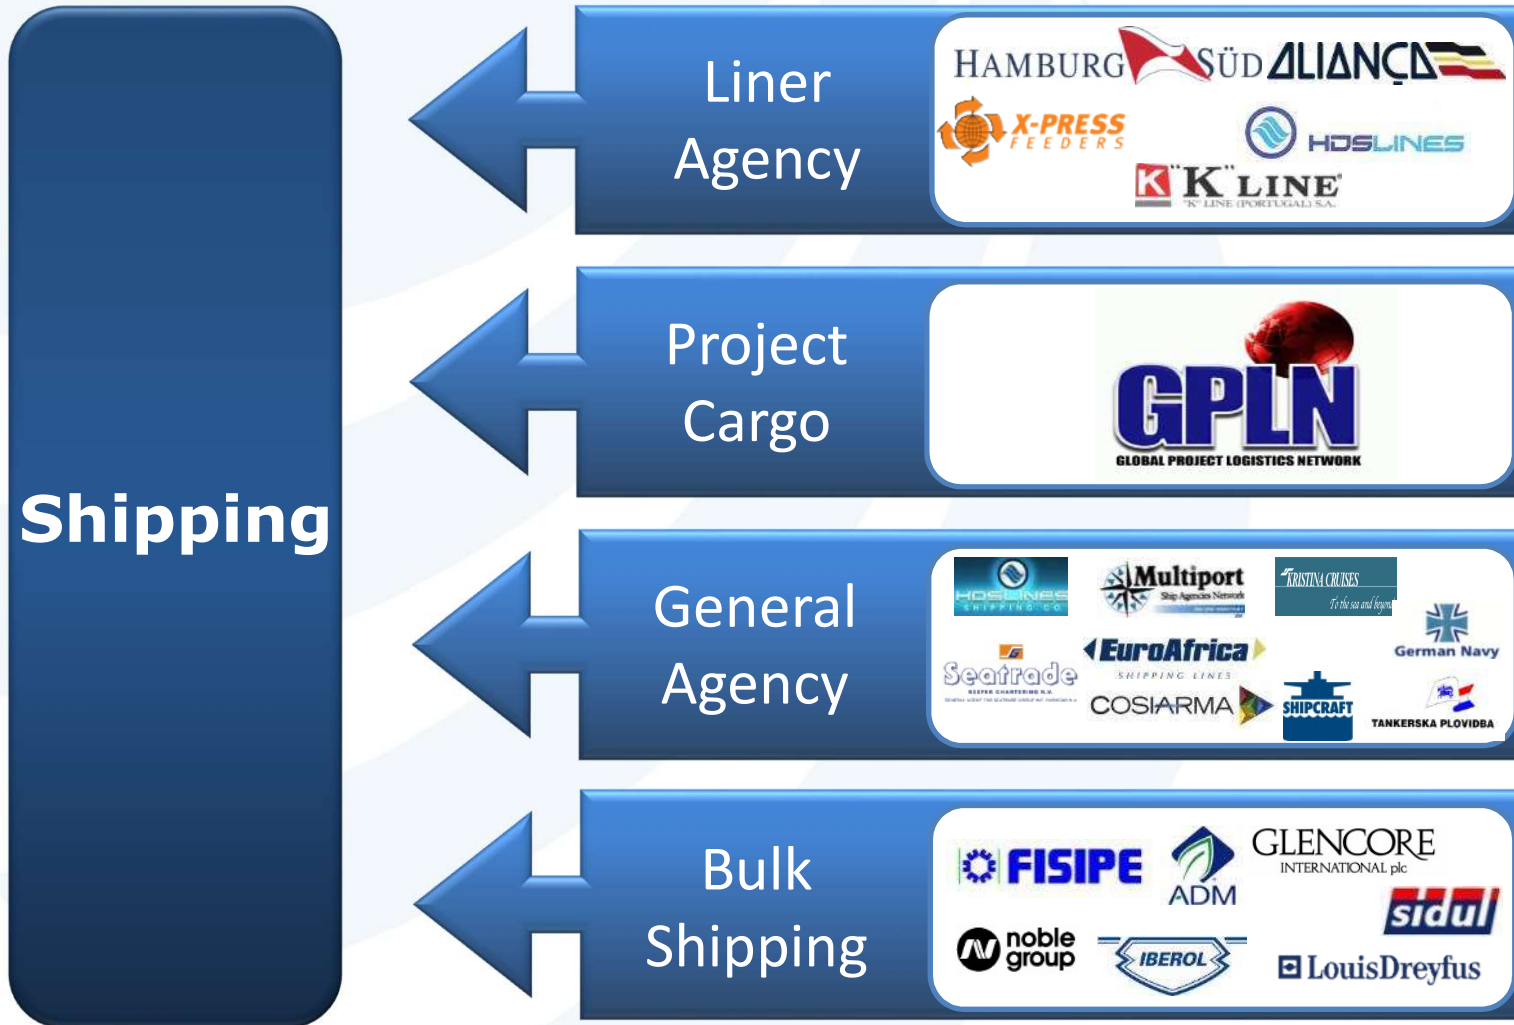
Shipping

Liner Agency

HAMBURG SÜD ALIANÇA
X-PRESS FEEDERS
HDSLINES
K "K" LINE
"K" LINE (PORTUGAL) S.A.

Project Cargo

GPLN
GLOBAL PROJECT LOGISTICS NETWORK

General Agency

HDSLINES SHIPPING CO
Multiport Ship Agencies Network
KRISTINA CRUISES To the sea and beyond
Seatrade REEFER CHARTERING N.V.
EuroAfrica SHIPPING LINES
German Navy
COSIARMA
SHIPCRAFT
TANKERSKA PLOVIDBA

Bulk Shipping

FISIPE
ADM
GLENCORE INTERNATIONAL plc
sidul
noble group
IBEROL
LouisDreyfus